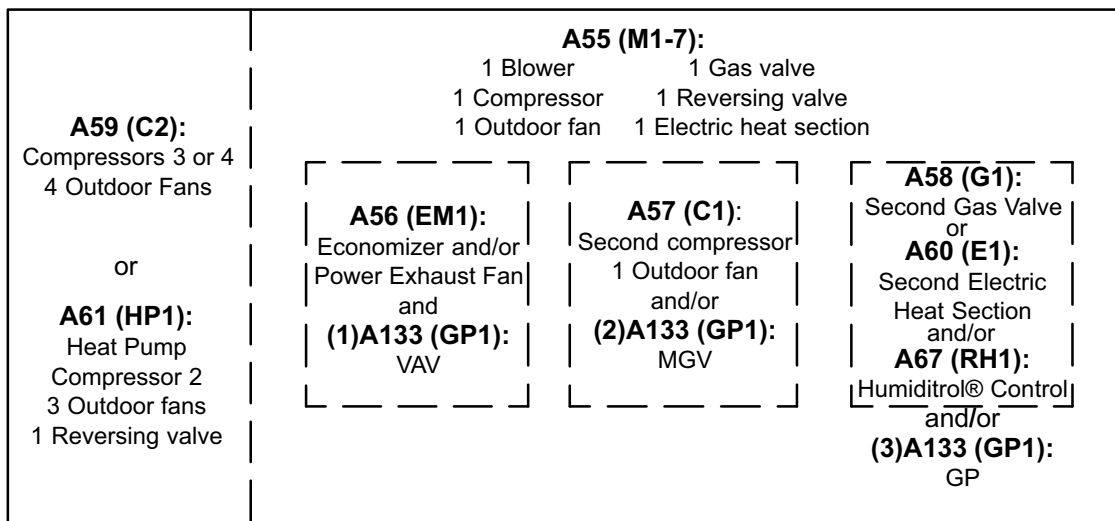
A59 (C2):
Compressors 3 or 4
4 Outdoor Fans

or

A61 (HP1):
Heat Pump
Compressor 2
3 Outdoor fans
1 Reversing valve

A55 (M1-7):
1 Blower
1 Gas valve
1 Compressor
1 Reversing valve
1 Outdoor fan
1 Electric heat section

A56 (EM1):
Economizer and/or
Power Exhaust Fan
and
(1)A133 (GP1):
VAV

A57 (C1):
Second compressor
1 Outdoor fan
and/or
(2)A133 (GP1):
MGV

A58 (G1):
Second Gas Valve
or
A60 (E1):
Second Electric
Heat Section
and/or
A67 (RH1):
Humiditrol® Control
and/or
(3)A133 (GP1):
GP